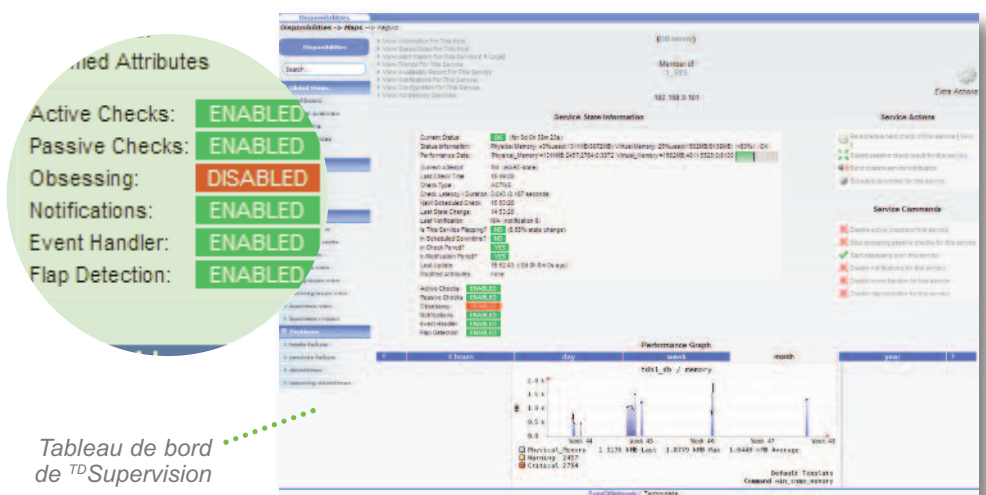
Disponibilities

Disponibilities -> Maps -> nagvis

Disponibilities

Search...

View Information For This Host
View Status Detail For This Host
View Alert History For This Service
View Trends For This Service
View Availability Report For This Service
View Notifications For This Service
View Configuration For This Service
View All Memory Services

(DB server)

Member of
1_SRS

192.168.3.101

Extra Actions

...med Attributes

Active Checks: ENABLED
Passive Checks: ENABLED
Obsessing: DISABLED
Notifications: ENABLED
Event Handler: ENABLED
Flap Detection: ENABLED

Service State Information

Service Actions

Service Commands

Performance Graph

| 4 hours | day | week | month | year |
|---|---|---|---|---|

fds1_sb / memory

Week 44 Week 45 Week 46 Week 47 Week 48

Physical_Memory 1.3178 kMB Last 1.8779 kMB Max 1.0448 kMB Average
Warning 2457
Critical 2754

Default Template
Command nsh_snmp_memory

Tableau de bord de $^{TD}$Supervision